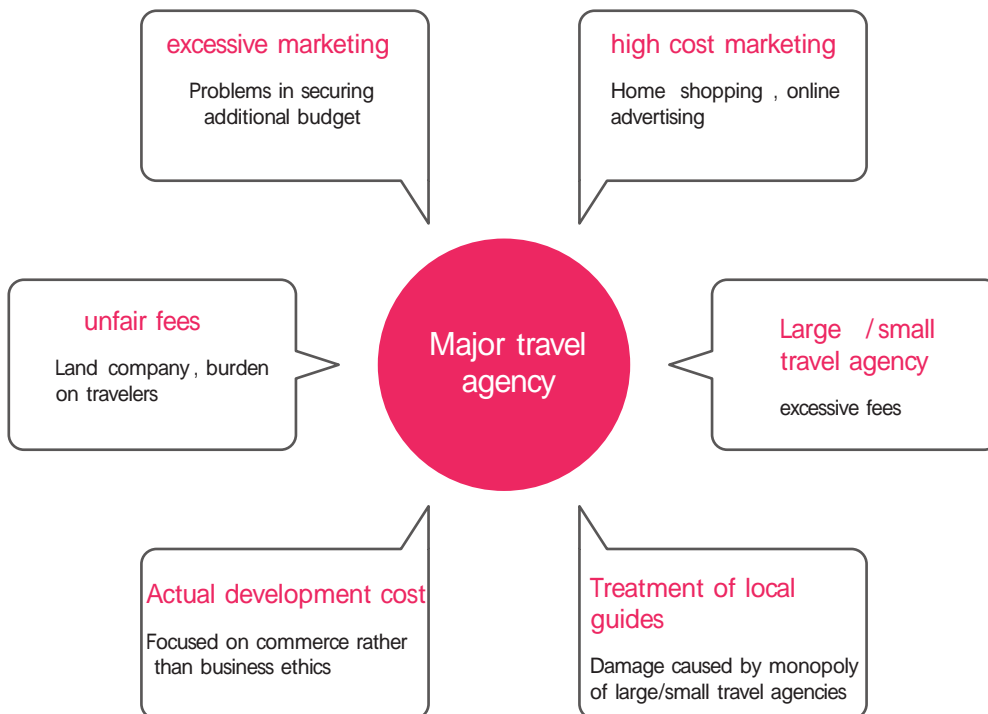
excessive marketing

Problems in securing additional budget

high cost marketing

Home shopping , online advertising

unfair fees

Land company , burden on travelers

Major travel agency

Large / small travel agency

excessive fees

Actual development cost

Focused on commerce rather than business ethics

Treatment of local guides

Damage caused by monopoly of large/small travel agencies